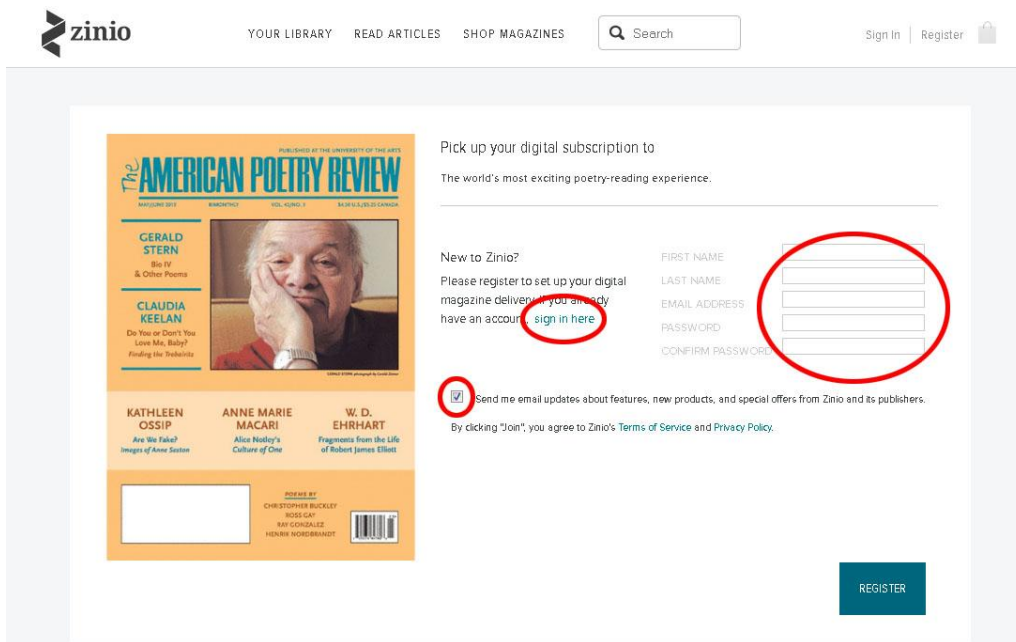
zinio

YOUR LIBRARY READ ARTICLES SHOP MAGAZINES Search

Sign In | Register

PUBLISHED AT THE UNIVERSITY OF THE ARTS

The AMERICAN POETRY REVIEW

MAY/JUNE 2015 BIMONTHLY VOL. 44/NO. 3 $4.50 U.S./$5.25 CANADA

GERALD STERN
Bio IV & Other Poems

CLAUDIA KEELAN
Do You or Don't You Love Me, Baby? Finding the Trebeints

GERALD STERN photograph by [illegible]

KATHLEEN OSSIP
Are We Fake? Images of Anne Sexton

ANNE MARIE MACARI
Alice Notley's Culture of One

W. D. EHRHART
Fragments from the Life of Robert James Elliott

POEMS BY
CHRISTOPHER BUCKLEY
ROSS GAY
RAY GONZALEZ
HENRIK NORDBRANDT

Pick up your digital subscription to

The world's most exciting poetry-reading experience.

New to Zinio?

Please register to set up your digital magazine delivery. If you already have an account, sign in here

FIRST NAME
LAST NAME
EMAIL ADDRESS
PASSWORD
CONFIRM PASSWORD

Send me email updates about features, new products, and special offers from Zinio and its publishers.

By clicking "Join", you agree to Zinio's Terms of Service and Privacy Policy.

REGISTER